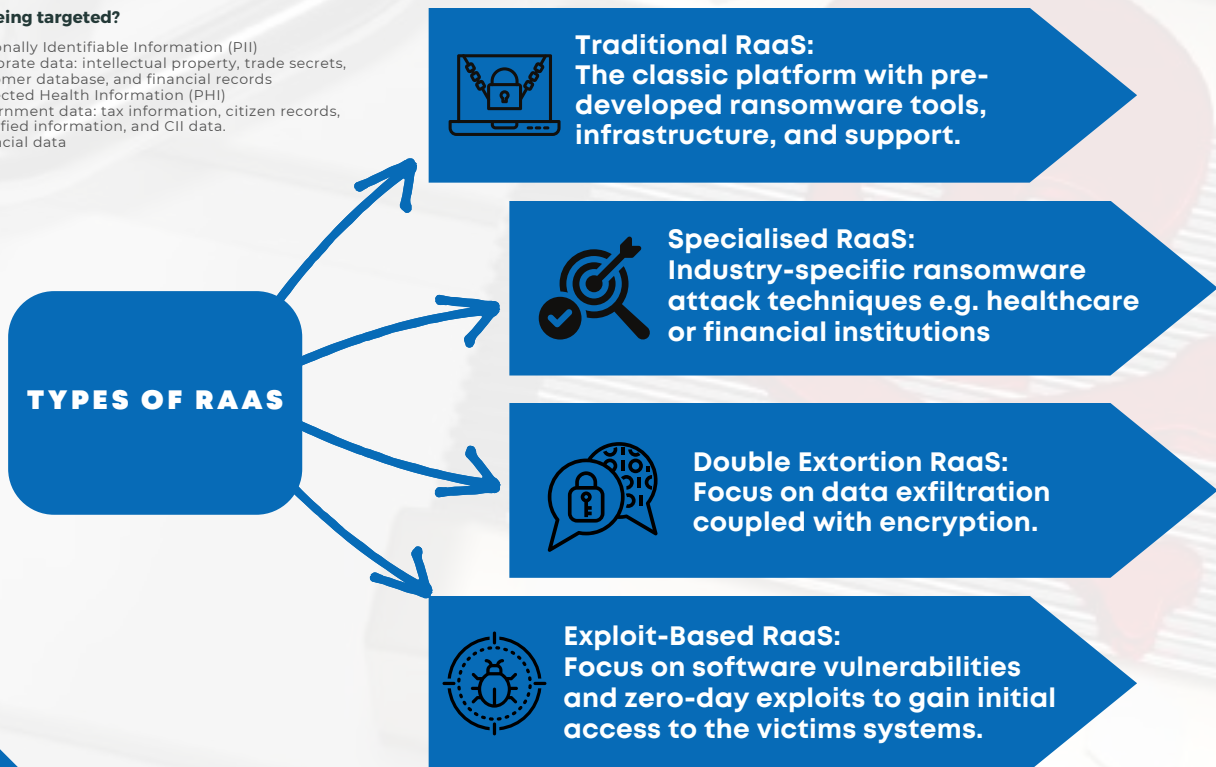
eing targeted?

onally Identifiable Information (PII)
orate data: intellectual property, trade secrets, mer database, and financial records
cted Health Information (PHI)
rnment data: tax information, citizen records, fied information, and CII data.
cial data

TYPES OF RAAS

Traditional RaaS:
The classic platform with pre-developed ransomware tools, infrastructure, and support.

Specialised RaaS:
Industry-specific ransomware attack techniques e.g. healthcare or financial institutions

Double Extortion RaaS:
Focus on data exfiltration coupled with encryption.

Exploit-Based RaaS:
Focus on software vulnerabilities and zero-day exploits to gain initial access to the victims systems.